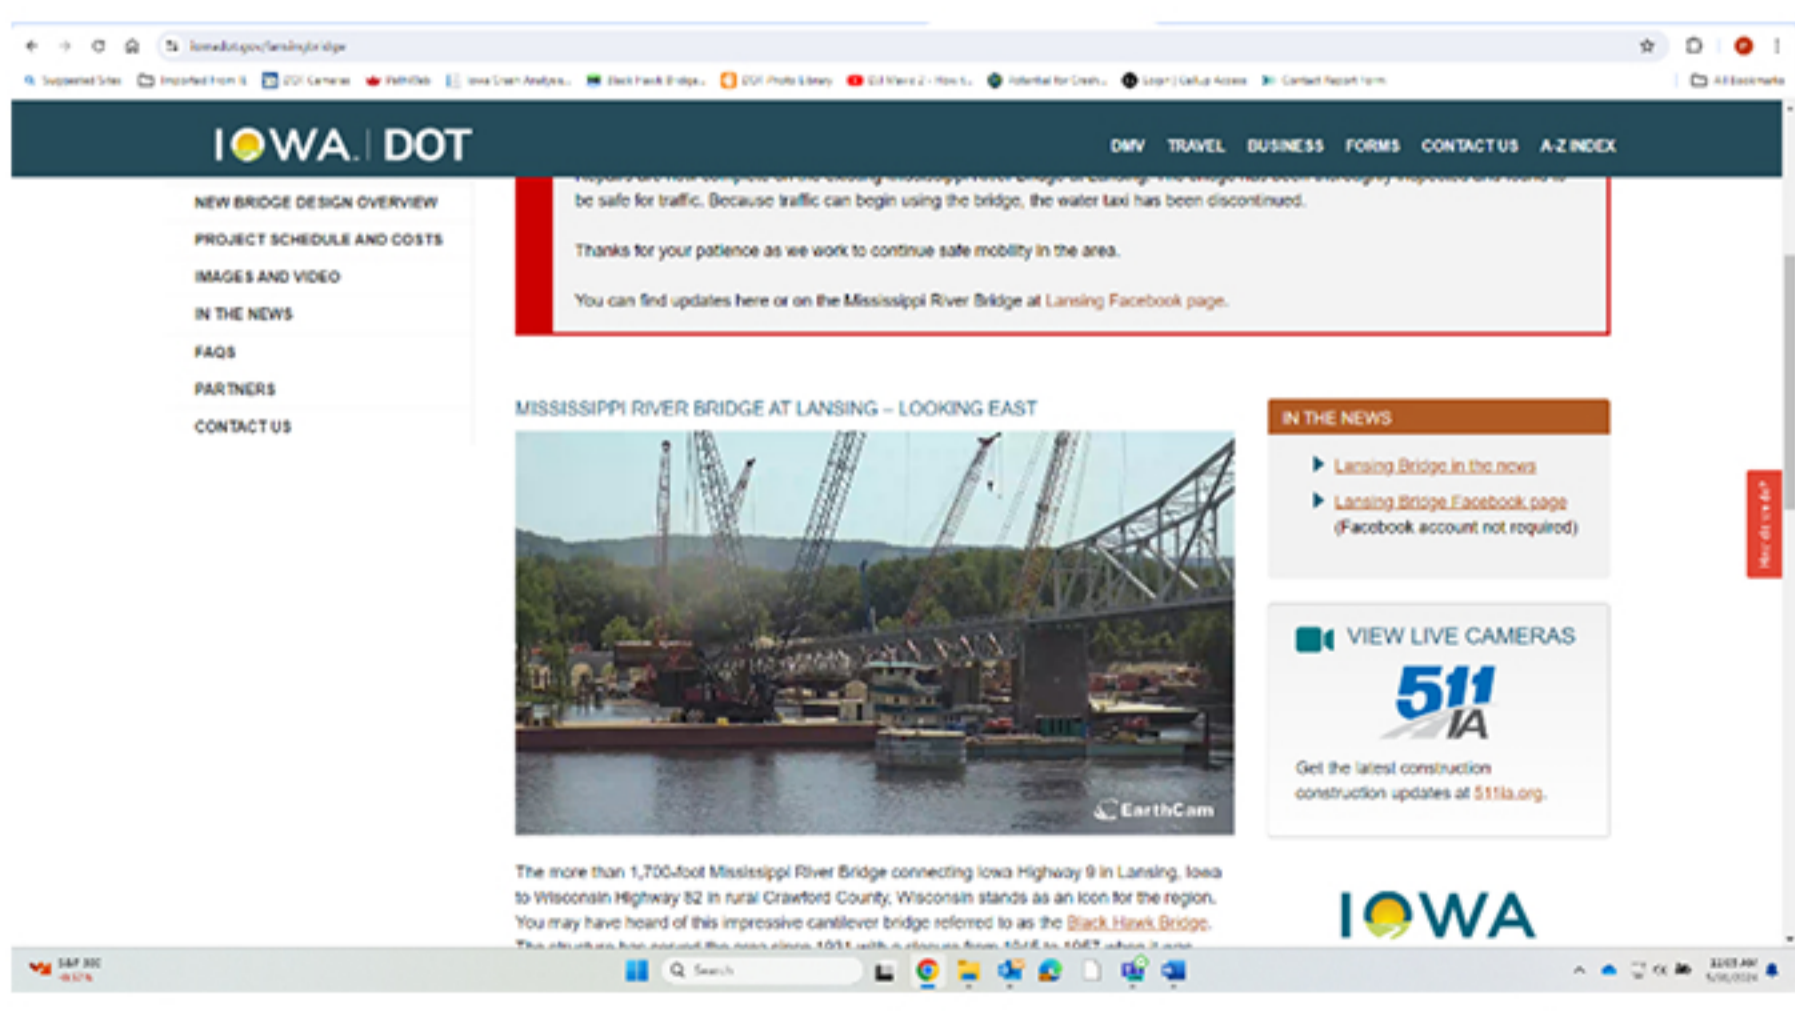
iowadot.gov/lansingbridge

IOWA DOT

DMV TRAVEL BUSINESS FORMS CONTACT US A-Z INDEX

NEW BRIDGE DESIGN OVERVIEW
PROJECT SCHEDULE AND COSTS
IMAGES AND VIDEO
IN THE NEWS
FAQS
PARTNERS
CONTACT US

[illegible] be safe for traffic. Because traffic can begin using the bridge, the water taxi has been discontinued.

Thanks for your patience as we work to continue safe mobility in the area.

You can find updates here or on the Mississippi River Bridge at Lansing Facebook page.

MISSISSIPPI RIVER BRIDGE AT LANSING – LOOKING EAST

EarthCam

IN THE NEWS
Lansing Bridge in the news
Lansing Bridge Facebook page (Facebook account not required)

VIEW LIVE CAMERAS
511 IA
Get the latest construction construction updates at 511ia.org.

The more than 1,700-foot Mississippi River Bridge connecting Iowa Highway 9 in Lansing, Iowa to Wisconsin Highway 82 in rural Crawford County, Wisconsin stands as an icon for the region. You may have heard of this impressive cantilever bridge referred to as the Black Hawk Bridge. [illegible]

IOWA

Search